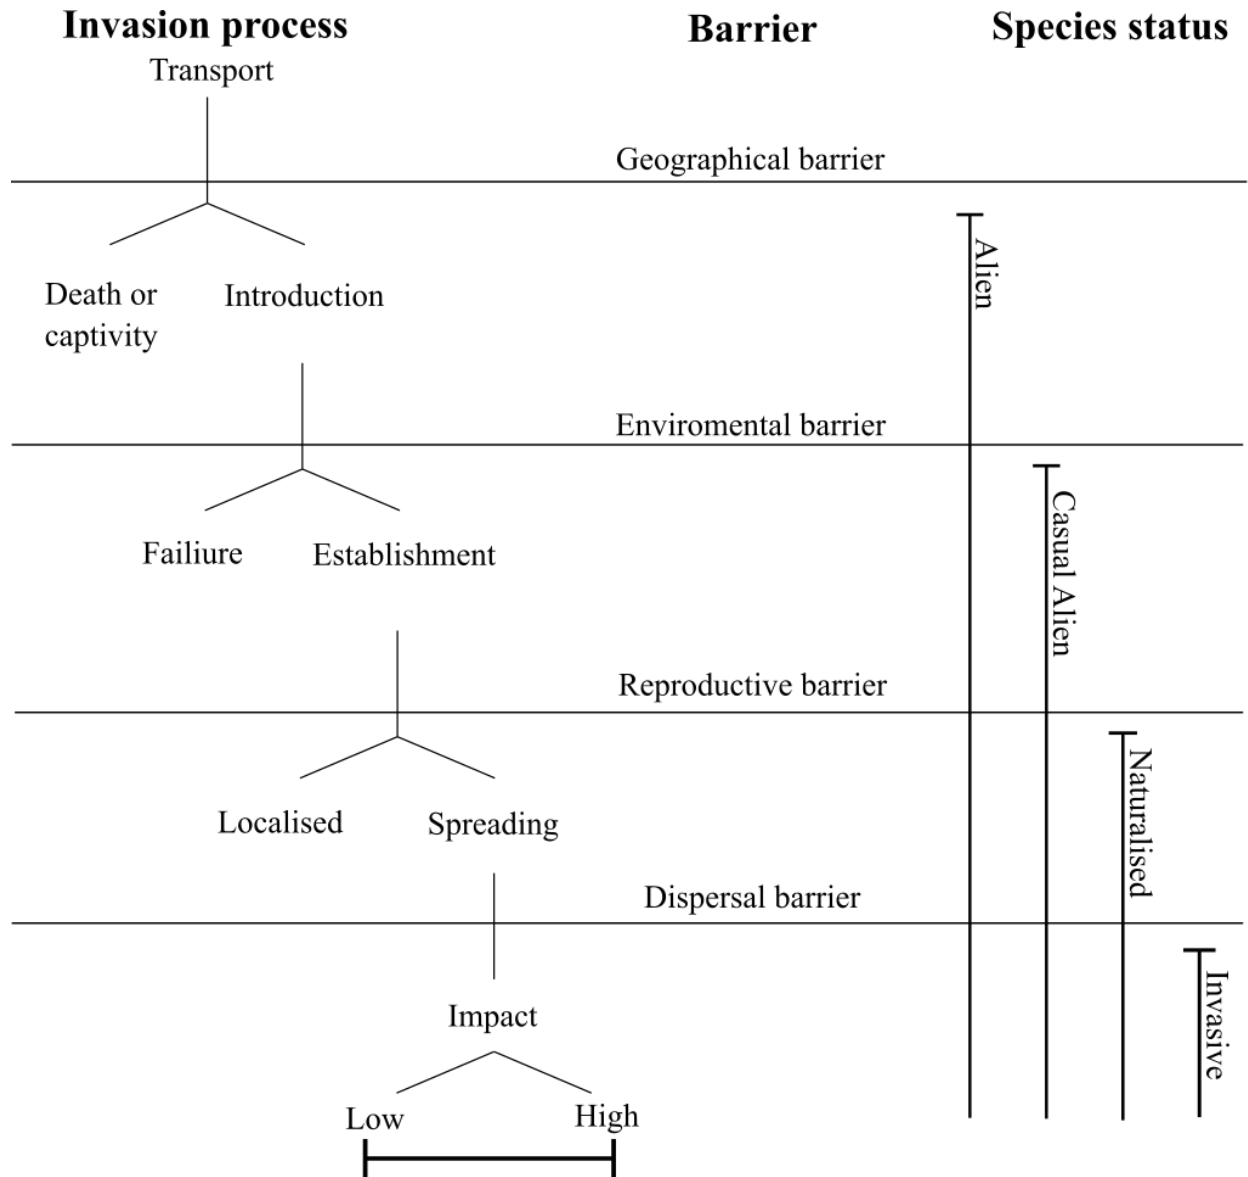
Invasion process

Barrier

Species status

Transport

Geographical barrier

Alien

Death or captivity

Introduction

Enviromental barrier

Casual Alien

Failiure

Establishment

Reproductive barrier

Naturalised

Localised

Spreading

Dispersal barrier

Invasive

Impact

Low

High